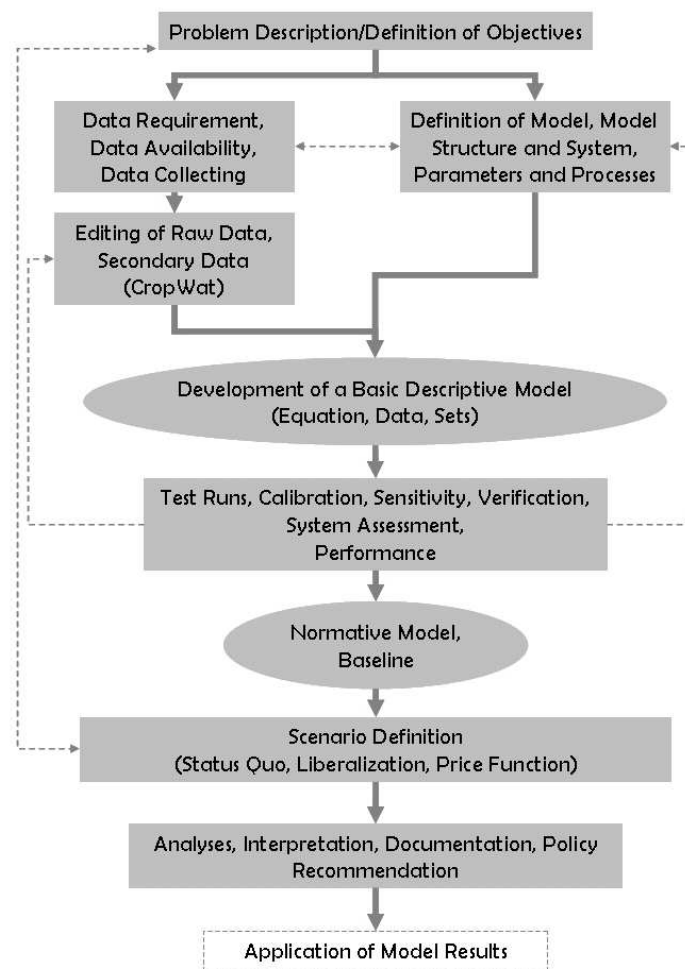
Problem Description/Definition of Objectives

Data Requirement, Data Availability, Data Collecting

Definition of Model, Model Structure and System, Parameters and Processes

Editing of Raw Data, Secondary Data (CropWat)

Development of a Basic Descriptive Model (Equation, Data, Sets)

Test Runs, Calibration, Sensitivity, Verification, System Assessment, Performance

Normative Model, Baseline

Scenario Definition (Status Quo, Liberalization, Price Function)

Analyses, Interpretation, Documentation, Policy Recommendation

Application of Model Results